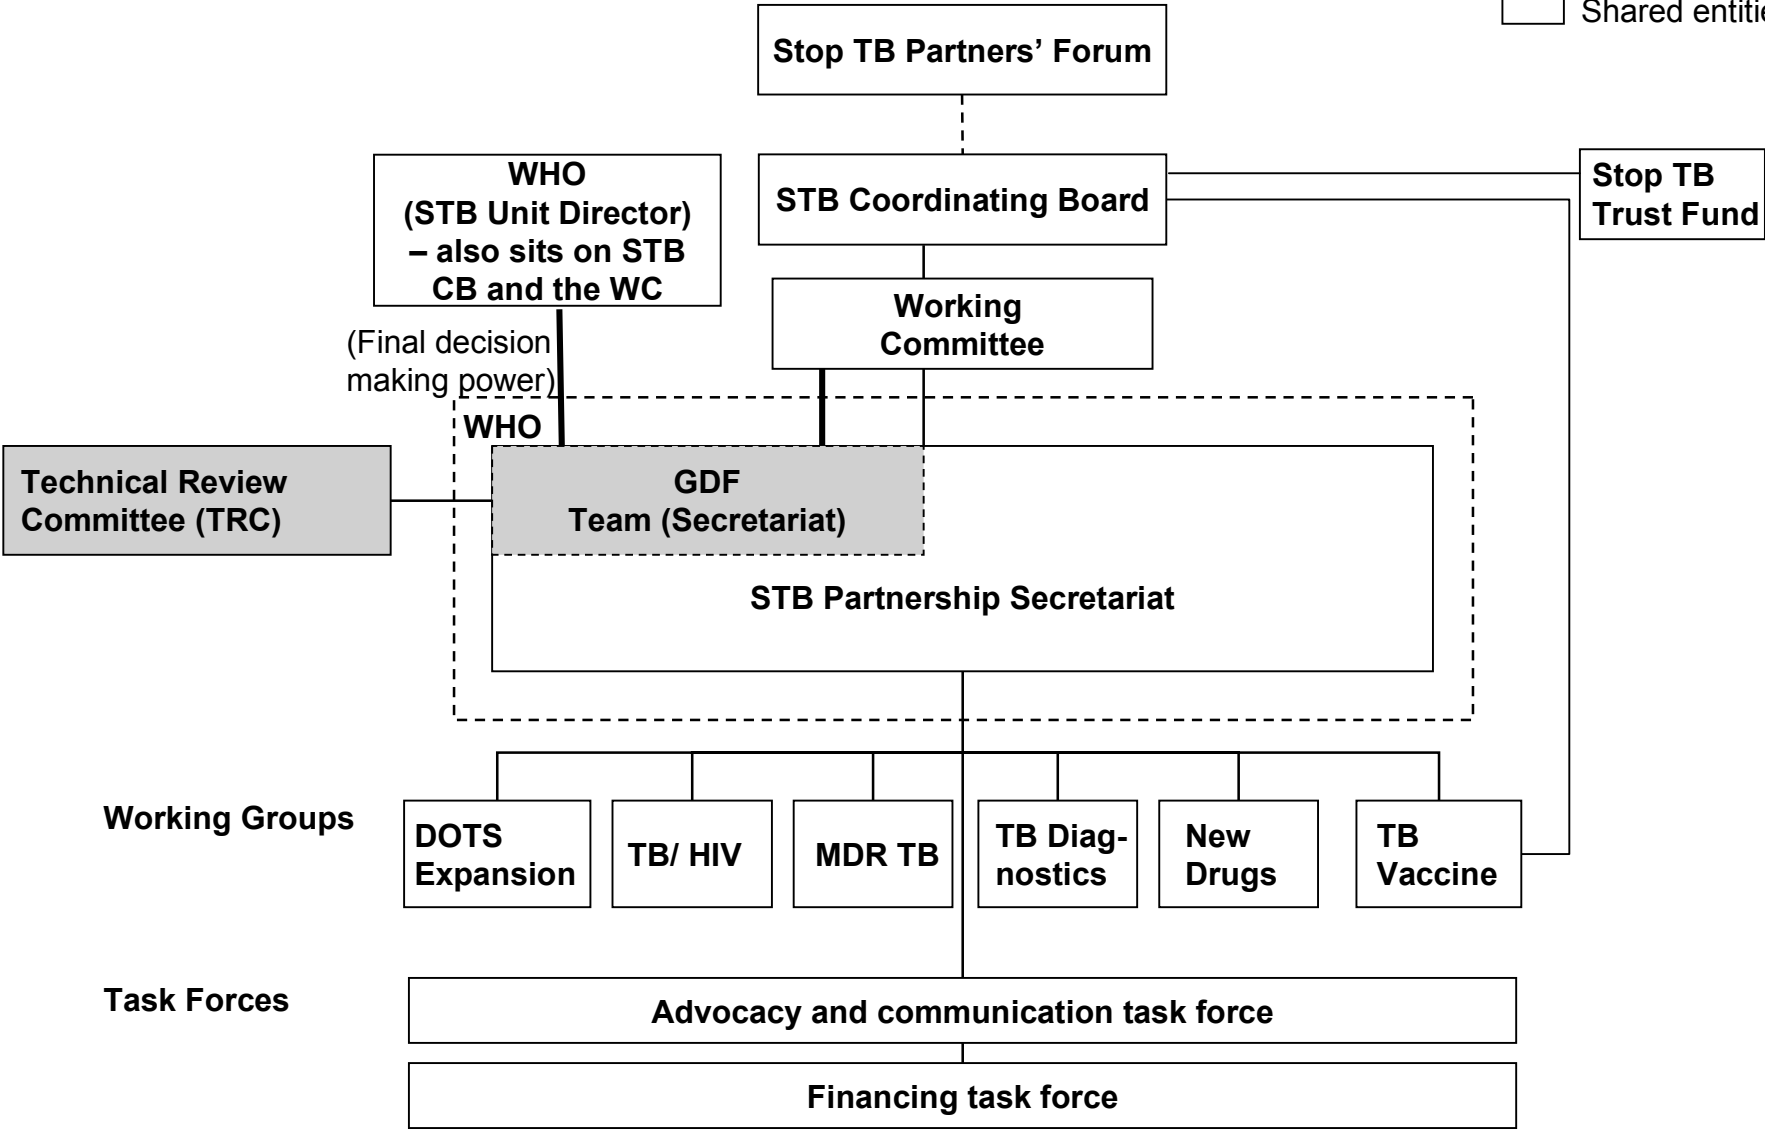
Shared entiti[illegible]

Stop TB Partners' Forum

WHO (STB Unit Director) – also sits on STB CB and the WC

STB Coordinating Board

Stop TB Trust Fund

Working Committee

(Final decision making power)

WHO

Technical Review Committee (TRC)

GDF Team (Secretariat)

STB Partnership Secretariat

Working Groups

DOTS Expansion

TB/ HIV

MDR TB

TB Diagnostics

New Drugs

TB Vaccine

Task Forces

Advocacy and communication task force

Financing task force